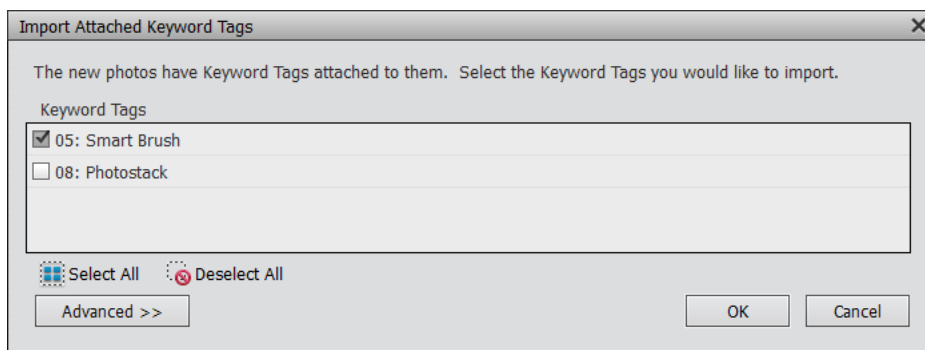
Import Attached Keyword Tags

×

The new photos have Keyword Tags attached to them. Select the Keyword Tags you would like to import.

Keyword Tags

☑ 05: Smart Brush

☐ 08: Photostack

Select All

Deselect All

Advanced >>

OK

Cancel